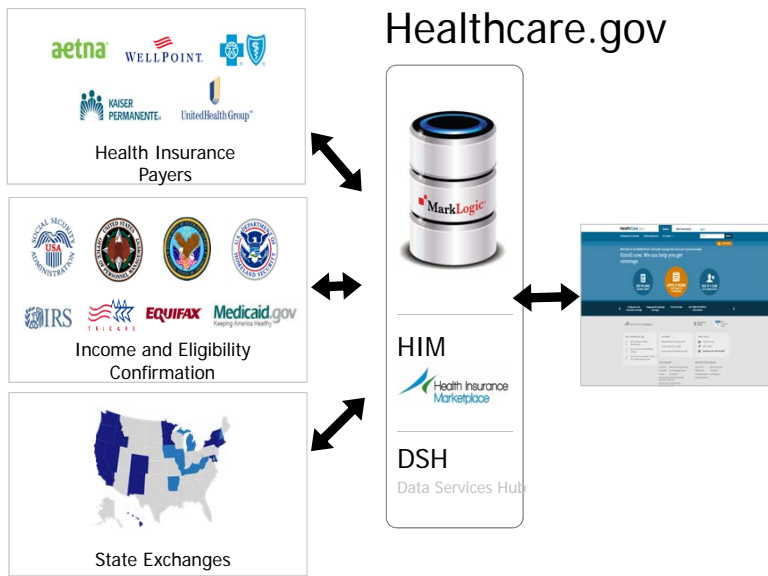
Healthcare.gov

aetna WELLPOINT

KAISER PERMANENTE UnitedHealth Group

Health Insurance Payers

SOCIAL SECURITY USA ADMINISTRATION

IRS TRICARE EQUIFAX Medicaid.gov Keeping America Healthy

Income and Eligibility Confirmation

State Exchanges

MarkLogic

HIM

Health Insurance Marketplace

DSH

Data Services Hub

HealthCare.gov

Enroll now. We can help you get coverage.